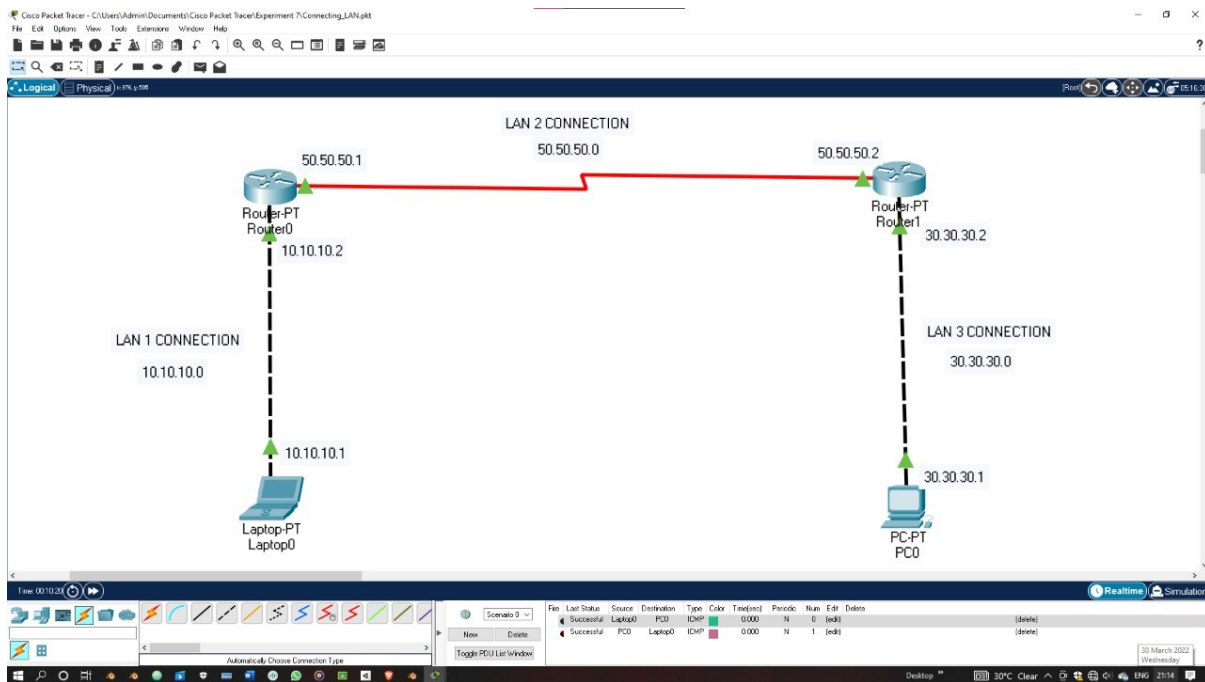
Cisco Packet Tracer - C:\Users\Admin\Documents\Cisco Packet Tracer\Experiment 7\Connecting_LAN.pkt

File Edit Options View Tools Extensions Window Help

Logical Physical x: 976, y: 595

[Root] 05:16:30

LAN 2 CONNECTION

50.50.50.0

50.50.50.1

50.50.50.2

Router-PT
Router0

10.10.10.2

Router-PT
Router1

30.30.30.2

LAN 1 CONNECTION

10.10.10.0

LAN 3 CONNECTION

30.30.30.0

10.10.10.1

Laptop-PT
Laptop0

30.30.30.1

PC-PT
PC0

Time: 00:10:20

Realtime Simulation

Scenario 0

New Delete

Toggle PDU List Window

Automatically Choose Connection Type

| Fire | Last Status | Source | Destination | Type | Color | Time(sec) | Periodic | Num | Edit | Delete |
|---|---|---|---|---|---|---|---|---|---|---|
| | Successful | Laptop0 | PC0 | ICMP | | 0.000 | N | 0 | (edit) | (delete) |
| | Successful | PC0 | Laptop0 | ICMP | | 0.000 | N | 1 | (edit) | (delete) |

30 March 2022
Wednesday

Desktop » 30°C Clear ENG 21:14